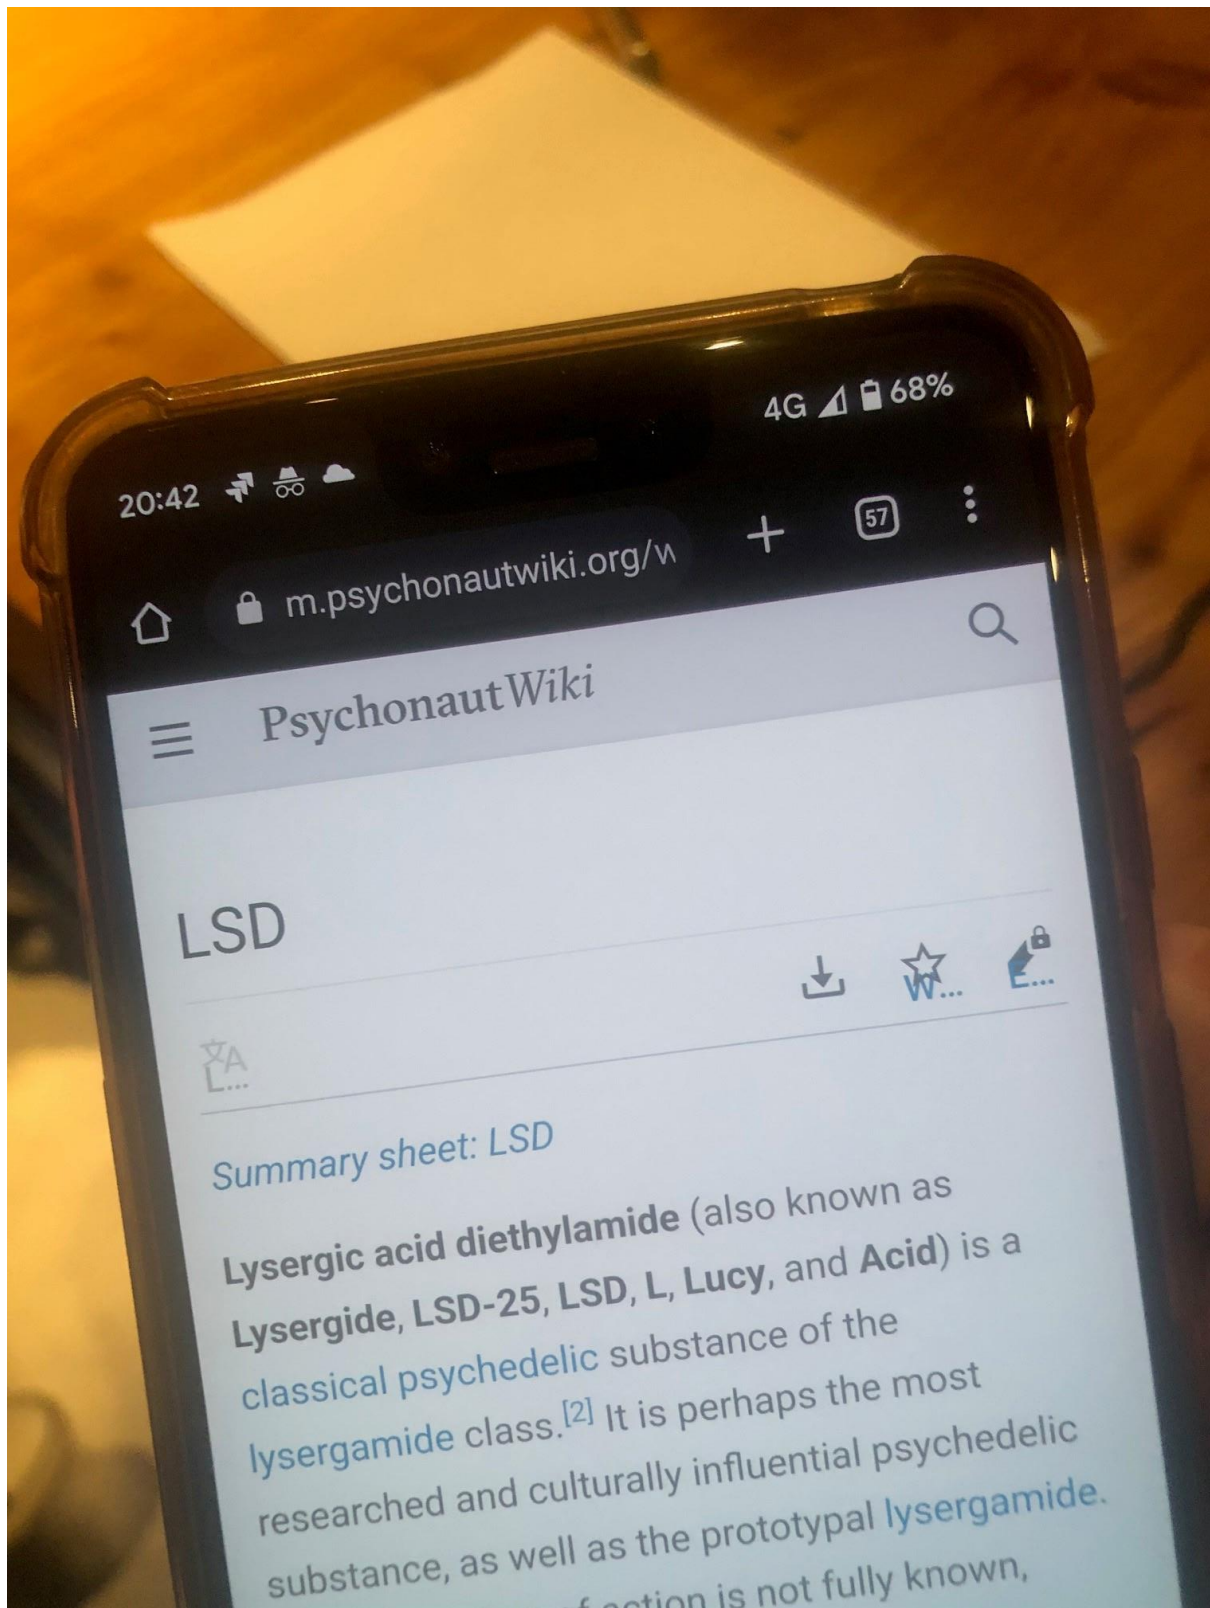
20:42

4G 68%

m.psychonautwiki.org/w

57

PsychonautWiki

LSD

W...

E...

L...

Summary sheet: LSD

**Lysergic acid diethylamide** (also known as **Lysergide**, **LSD-25**, **LSD**, **L**, **Lucy**, and **Acid**) is a classical psychedelic substance of the lysergamide class.$^{[2]}$ It is perhaps the most researched and culturally influential psychedelic substance, as well as the prototypal lysergamide. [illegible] action is not fully known,